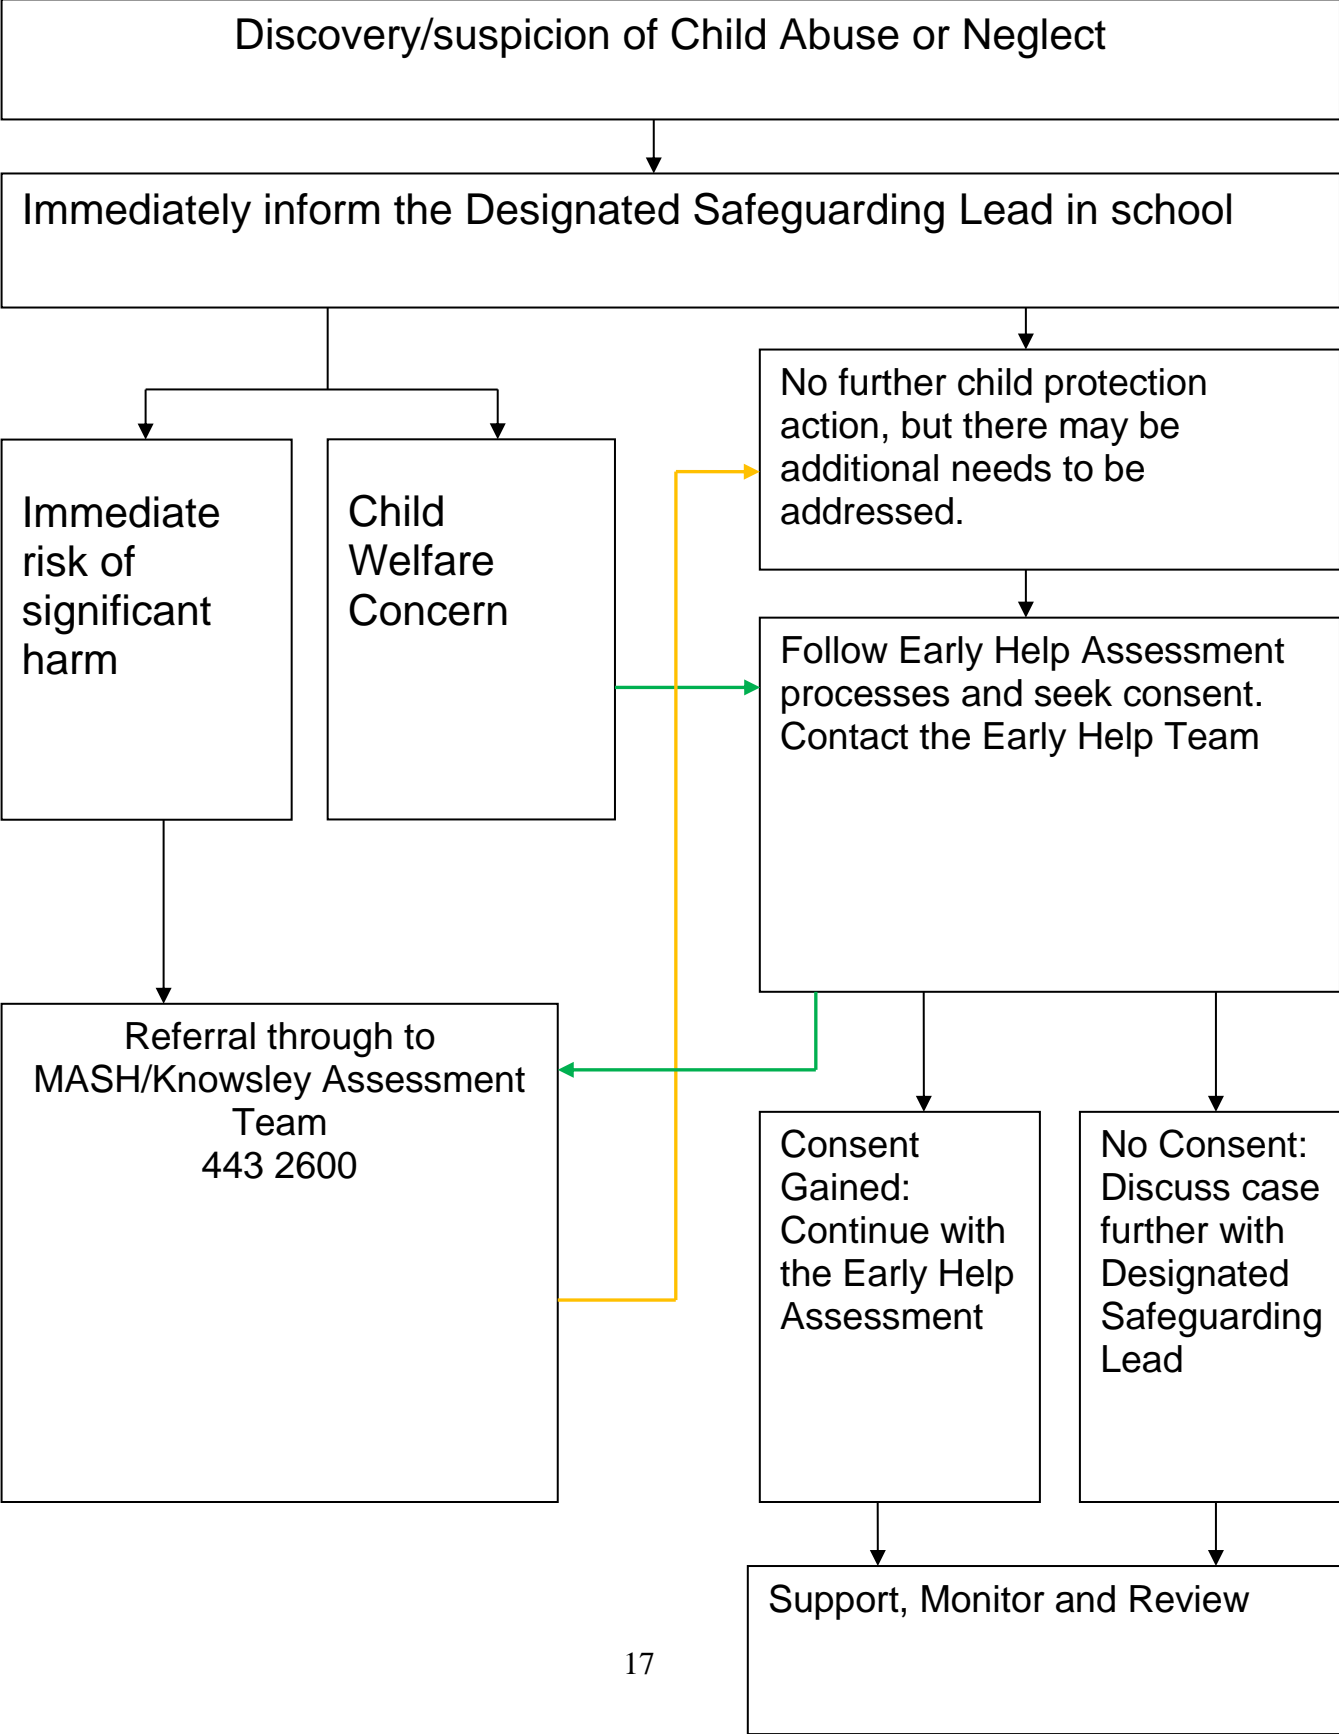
Discovery/suspicion of Child Abuse or Neglect

Immediately inform the Designated Safeguarding Lead in school

Immediate risk of significant harm

Child Welfare Concern

No further child protection action, but there may be additional needs to be addressed.

Follow Early Help Assessment processes and seek consent. Contact the Early Help Team

Referral through to MASH/Knowsley Assessment Team 443 2600

Consent Gained: Continue with the Early Help Assessment

No Consent: Discuss case further with Designated Safeguarding Lead

Support, Monitor and Review

17